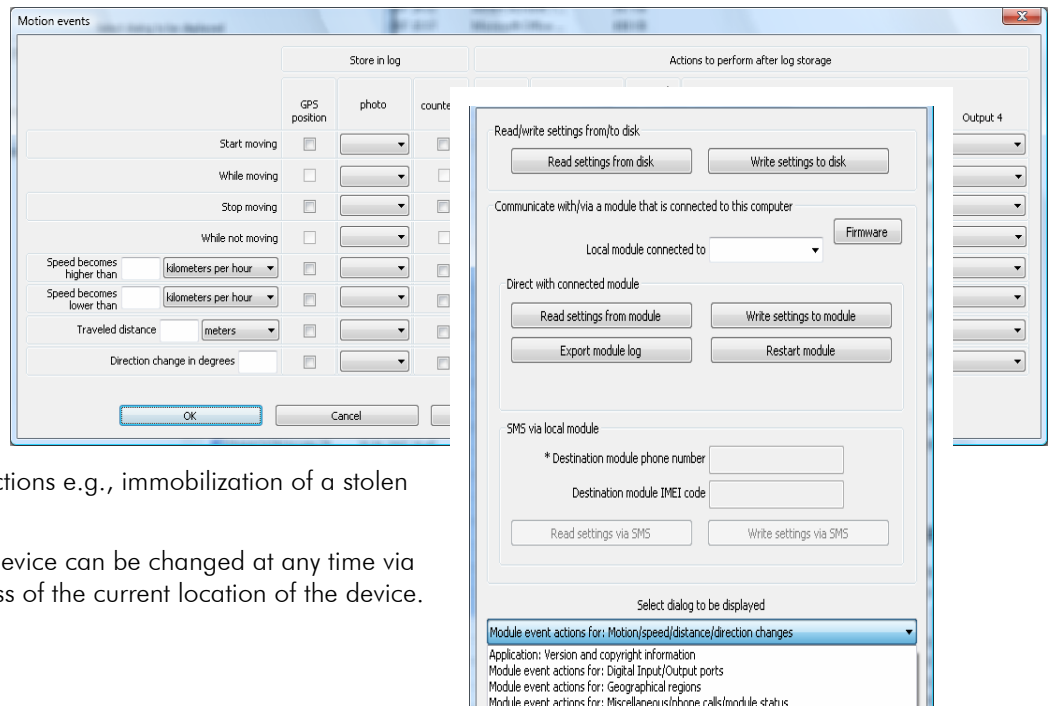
Motion events

Store in log

Actions to perform after log storage

GPS position

photo

counte

Output 4

Start moving

While moving

Stop moving

While not moving

Speed becomes higher than

kilometers per hour

Speed becomes lower than

kilometers per hour

Traveled distance

meters

Direction change in degrees

OK

Cancel

Read/write settings from/to disk

Read settings from disk

Write settings to disk

Communicate with/via a module that is connected to this computer

Firmware

Local module connected to

Direct with connected module

Read settings from module

Write settings to module

Export module log

Restart module

SMS via local module

* Destination module phone number

Destination module IMEI code

Read settings via SMS

Write settings via SMS

Select dialog to be displayed

Module event actions for: Motion/speed/distance/direction changes

Application: Version and copyright information

Module event actions for: Digital Input/Output ports

Module event actions for: Geographical regions

Module event actions for: Miscellaneous/phone calls/module status

ctions e.g., immobilization of a stolen

evice can be changed at any time via

ss of the current location of the device.